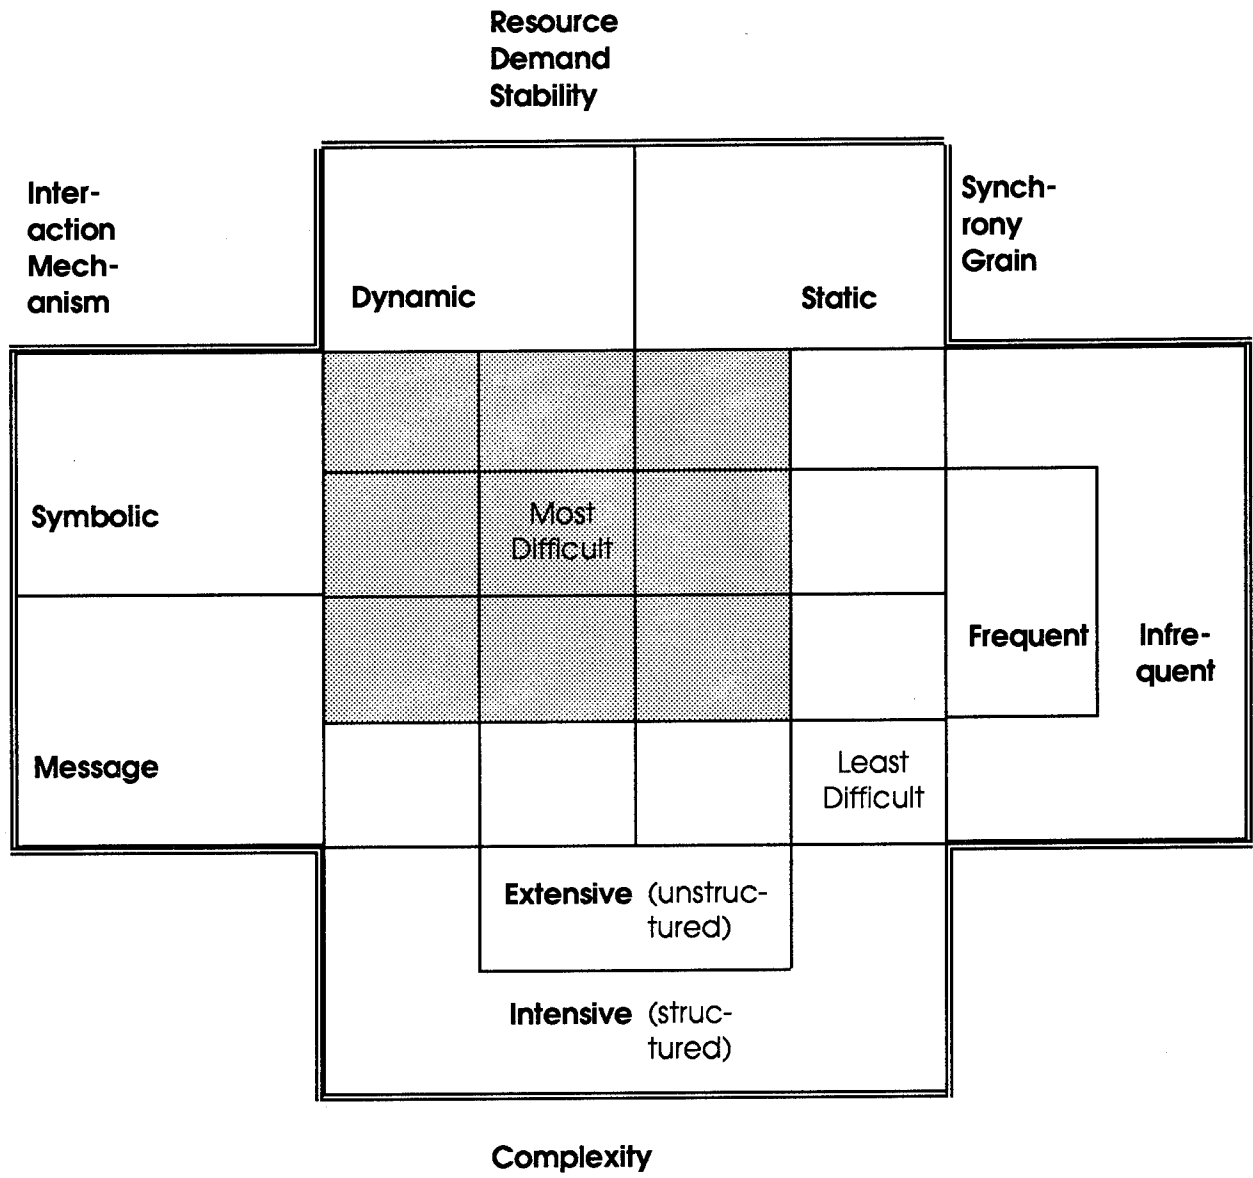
Resource Demand Stability

Interaction Mechanism

Synchrony Grain

Dynamic

Static

Symbolic

Most Difficult

Frequent

Infrequent

Message

Least Difficult

Extensive (unstructured)

Intensive (structured)

Complexity